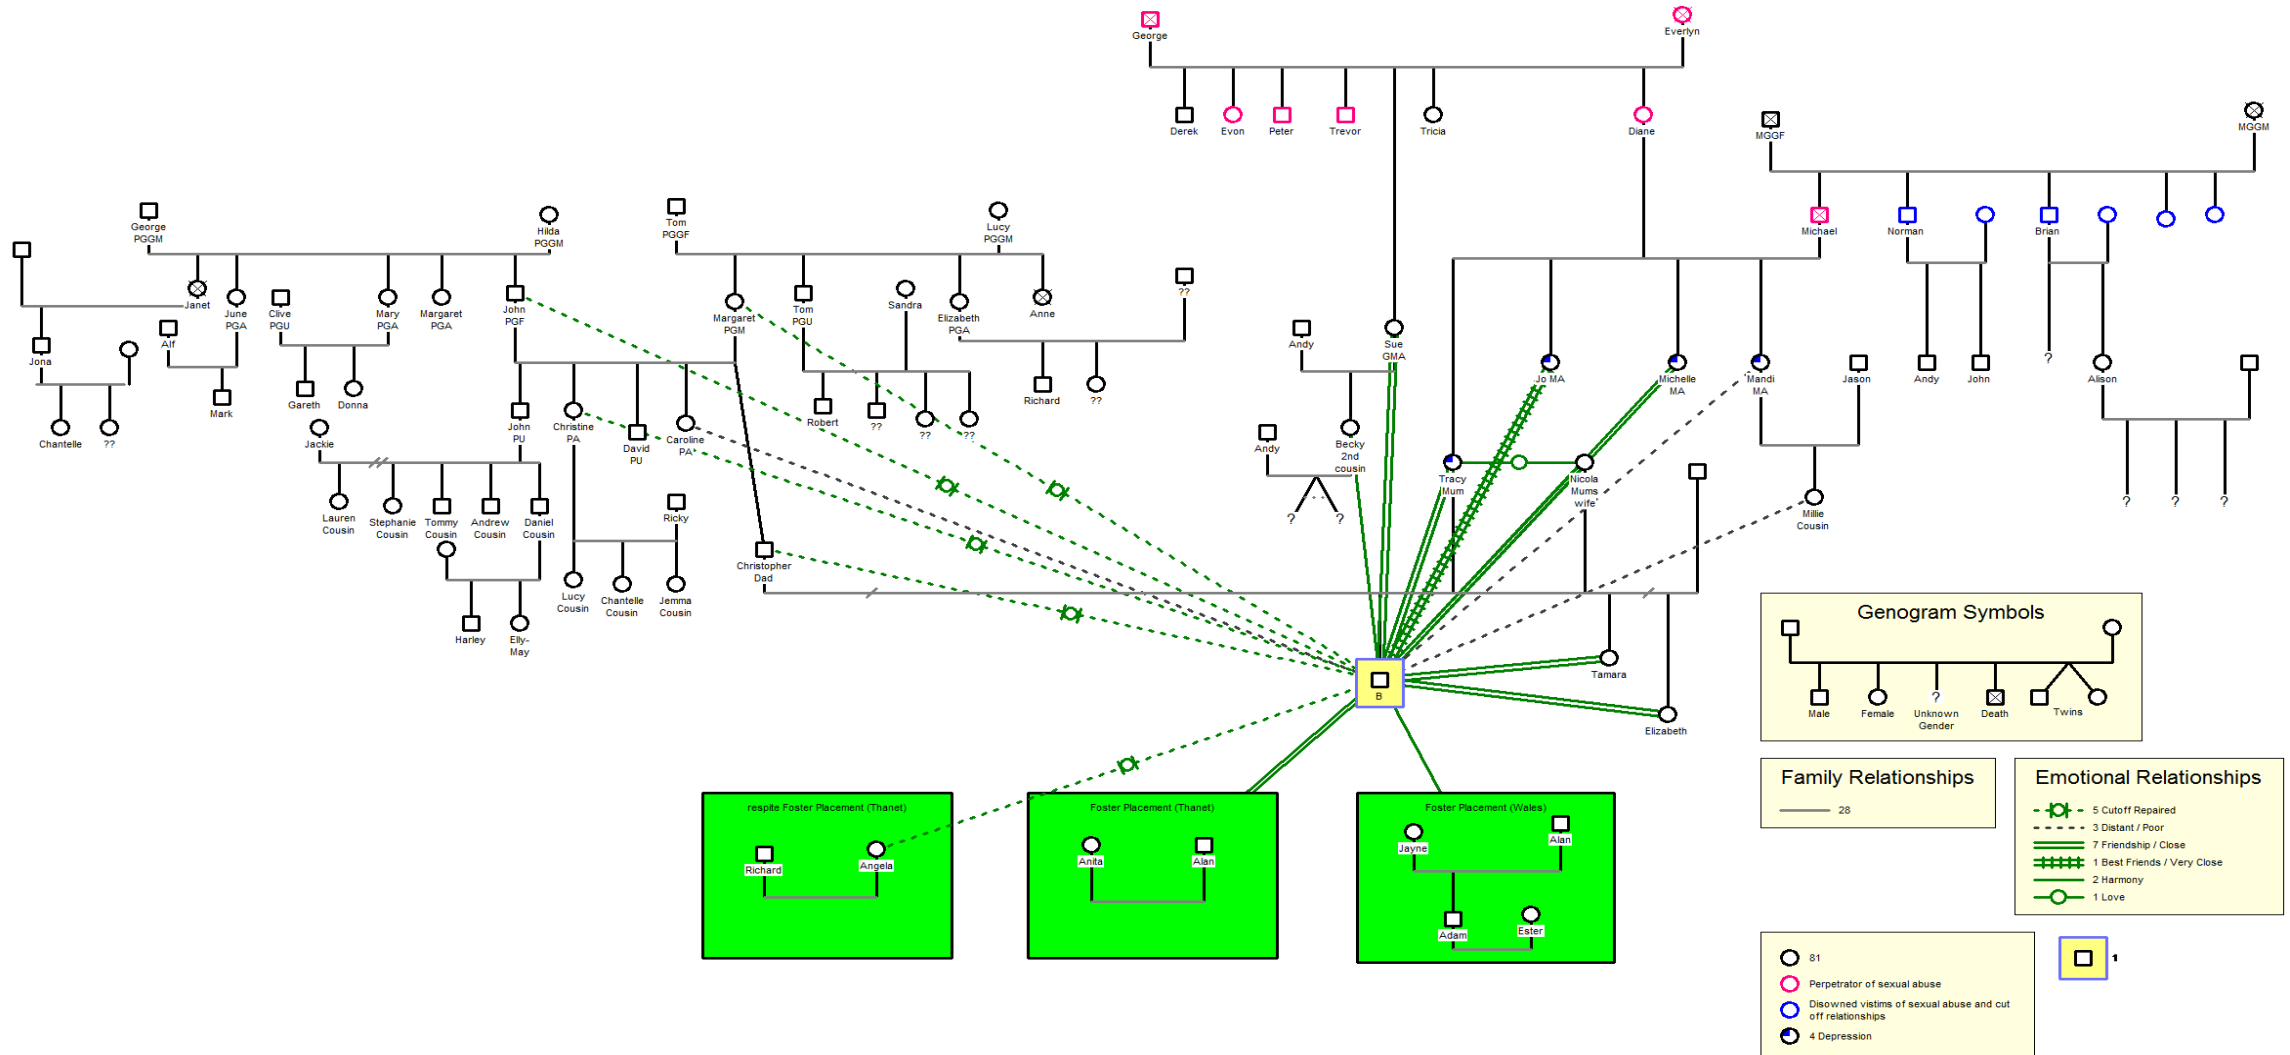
George
Everlyn
Derek
Evon
Peter
Trevor
Tricia
Diane
MGGF
MGGM
Michael
Norman
Brian
George PGGM
Hilda PGGM
Tom PGGF
Lucy PGGM
Janet
June PGA
Clive PGU
Mary PGA
Margaret PGA
John PGF
Margaret PGM
Tom PGU
Sandra
Elizabeth PGA
Anne
??
Andy
Sue GMA
Jo MA
Michelle MA
Mandi MA
Jason
Andy
John
?
Alison
Jona
Alf
Mark
Gareth
Donna
Chantelle
??
Jackie
John PU
Christine PA
David PU
Caroline PA
Robert
??
??
??
Richard
??
Andy
Becky 2nd cousin
Tracy Mum
Nicola Mums wife
Millie Cousin
?
?
?
?
?
Lauren Cousin
Stephanie Cousin
Tommy Cousin
Andrew Cousin
Daniel Cousin
Ricky
Harley
Elly-May
Lucy Cousin
Chantelle Cousin
Jemma Cousin
Christopher Dad
B
Tamara
Elizabeth
Genogram Symbols
Male
Female
?
Unknown Gender
Death
Twins
respite Foster Placement (Thanet)
Richard
Angela
Foster Placement (Thanet)
Anita
Alan
Foster Placement (Wales)
Jayne
Alan
Adam
Ester
Family Relationships
28
Emotional Relationships
5 Cutoff Repaired
3 Distant / Poor
7 Friendship / Close
1 Best Friends / Very Close
2 Harmony
1 Love
81
Perpetrator of sexual abuse
Disowned vistims of sexual abuse and cut off relationships
4 Depression
1